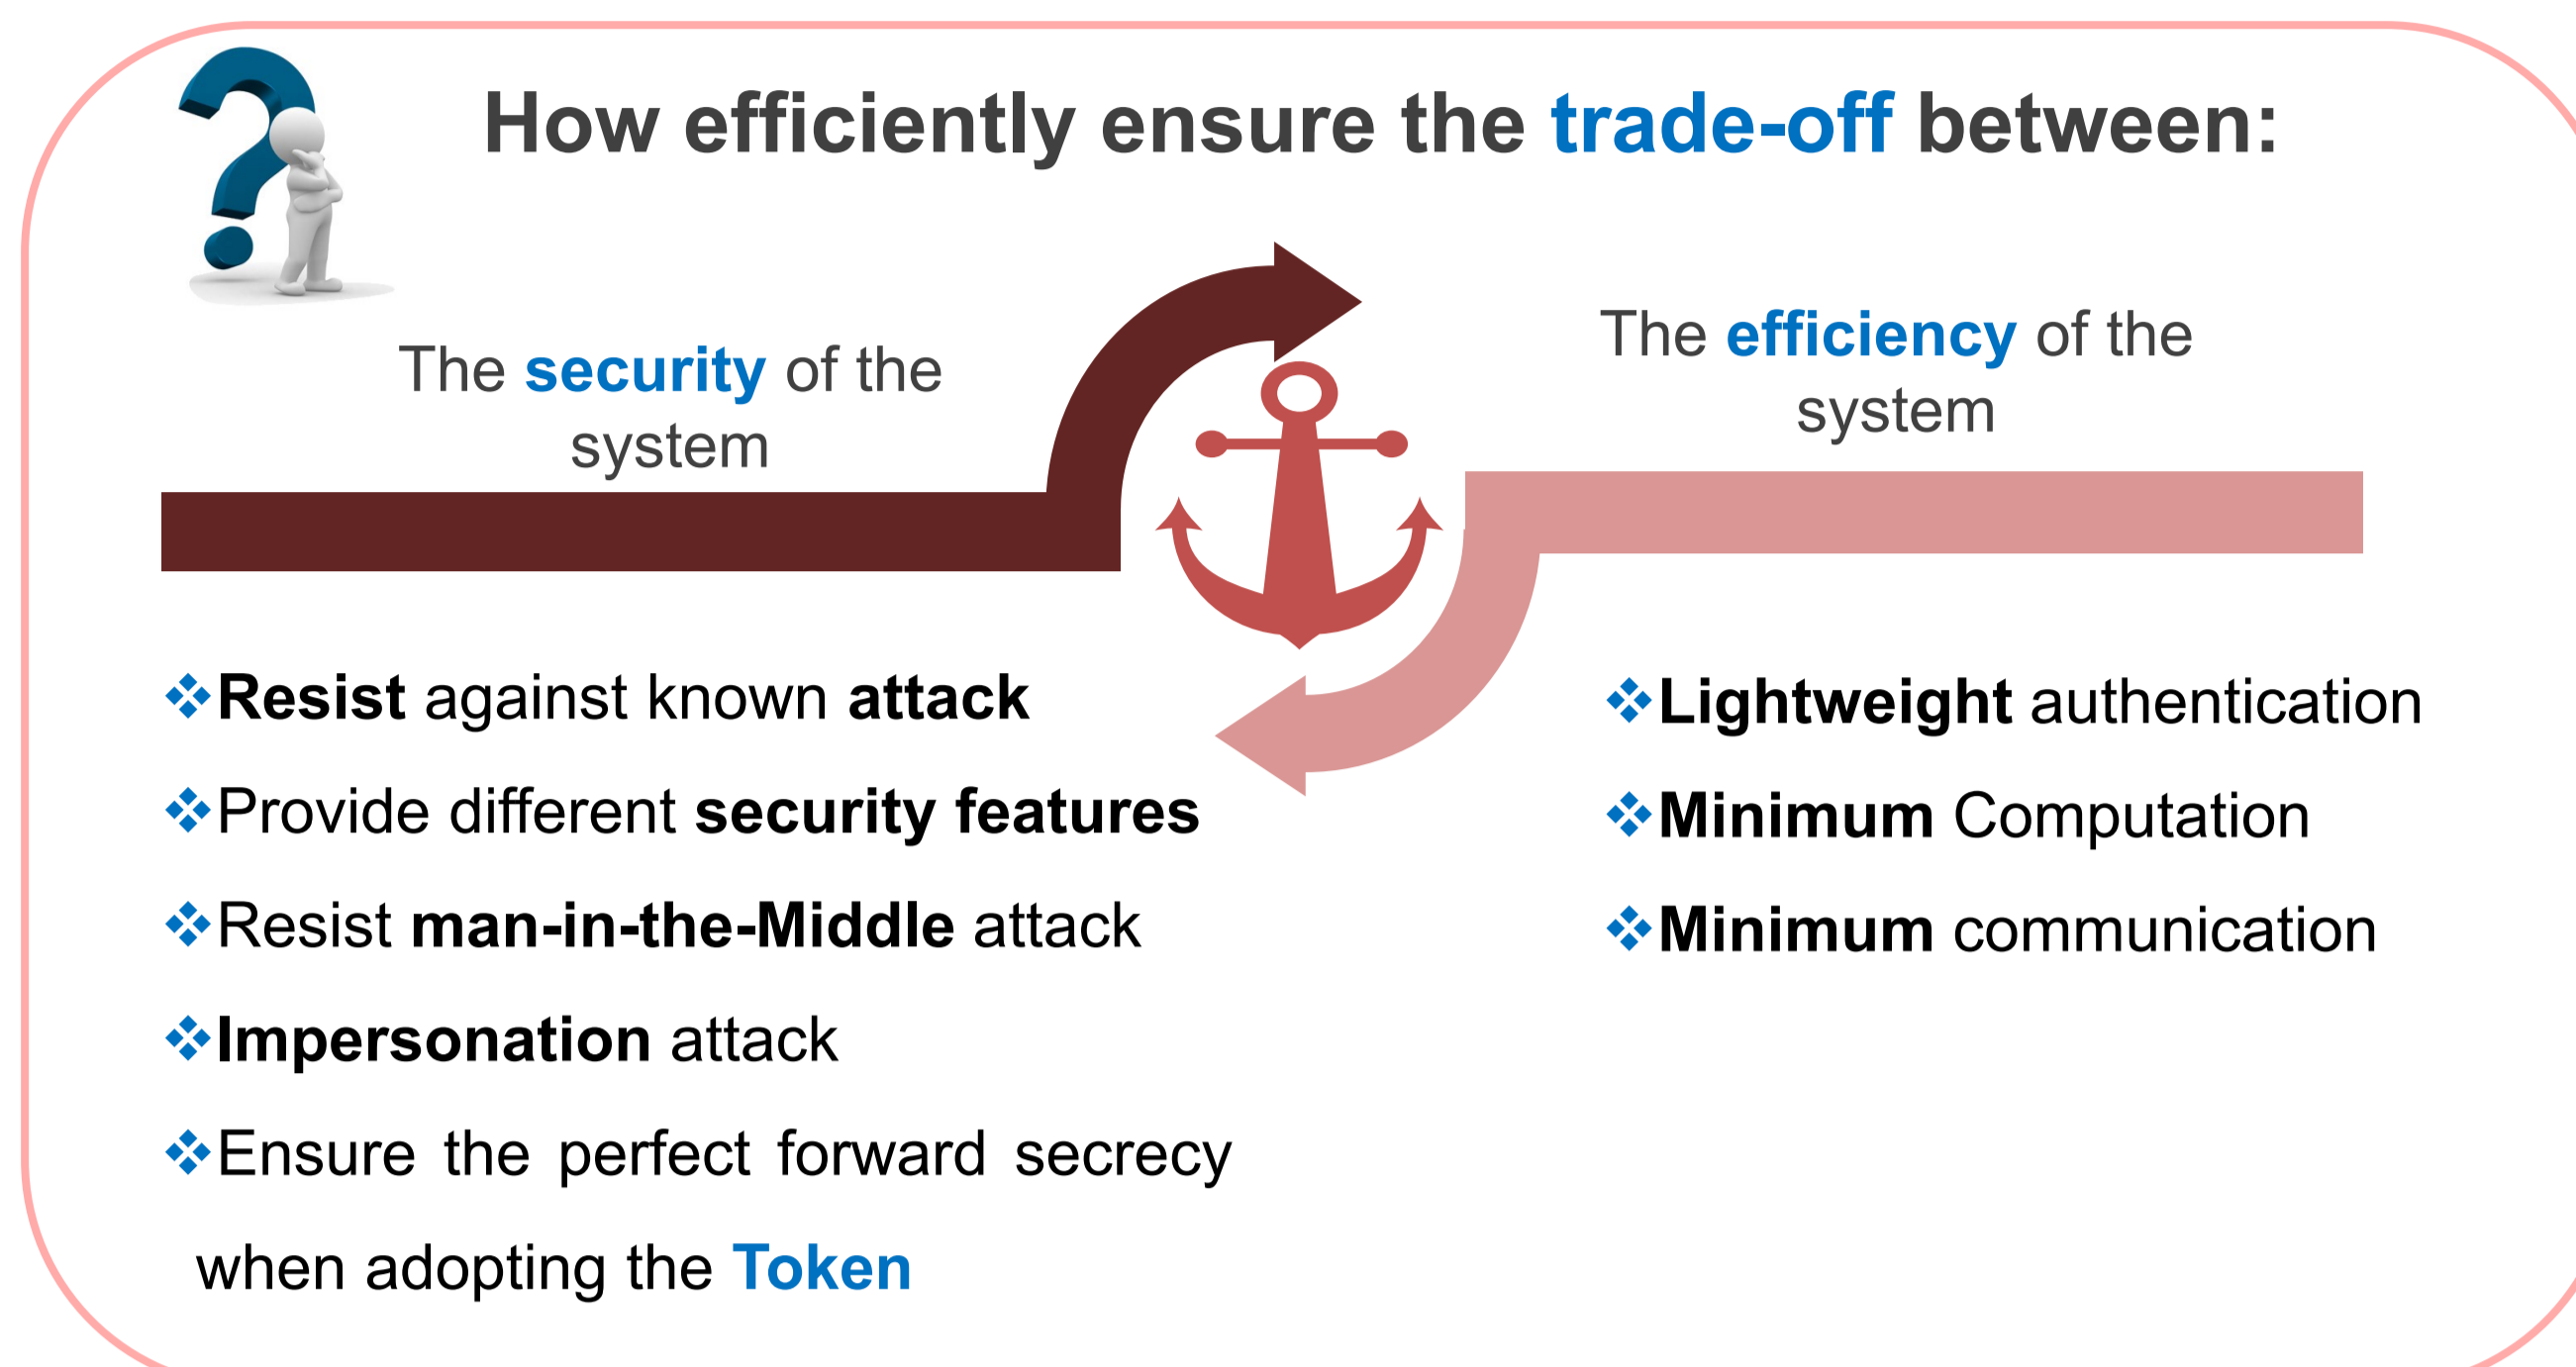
How efficiently ensure the trade-off between:

The security of the system

The efficiency of the system

❖Resist against known attack
❖Provide different security features
❖Resist man-in-the-Middle attack
❖Impersonation attack
❖Ensure the perfect forward secrecy when adopting the Token

❖Lightweight authentication
❖Minimum Computation
❖Minimum communication